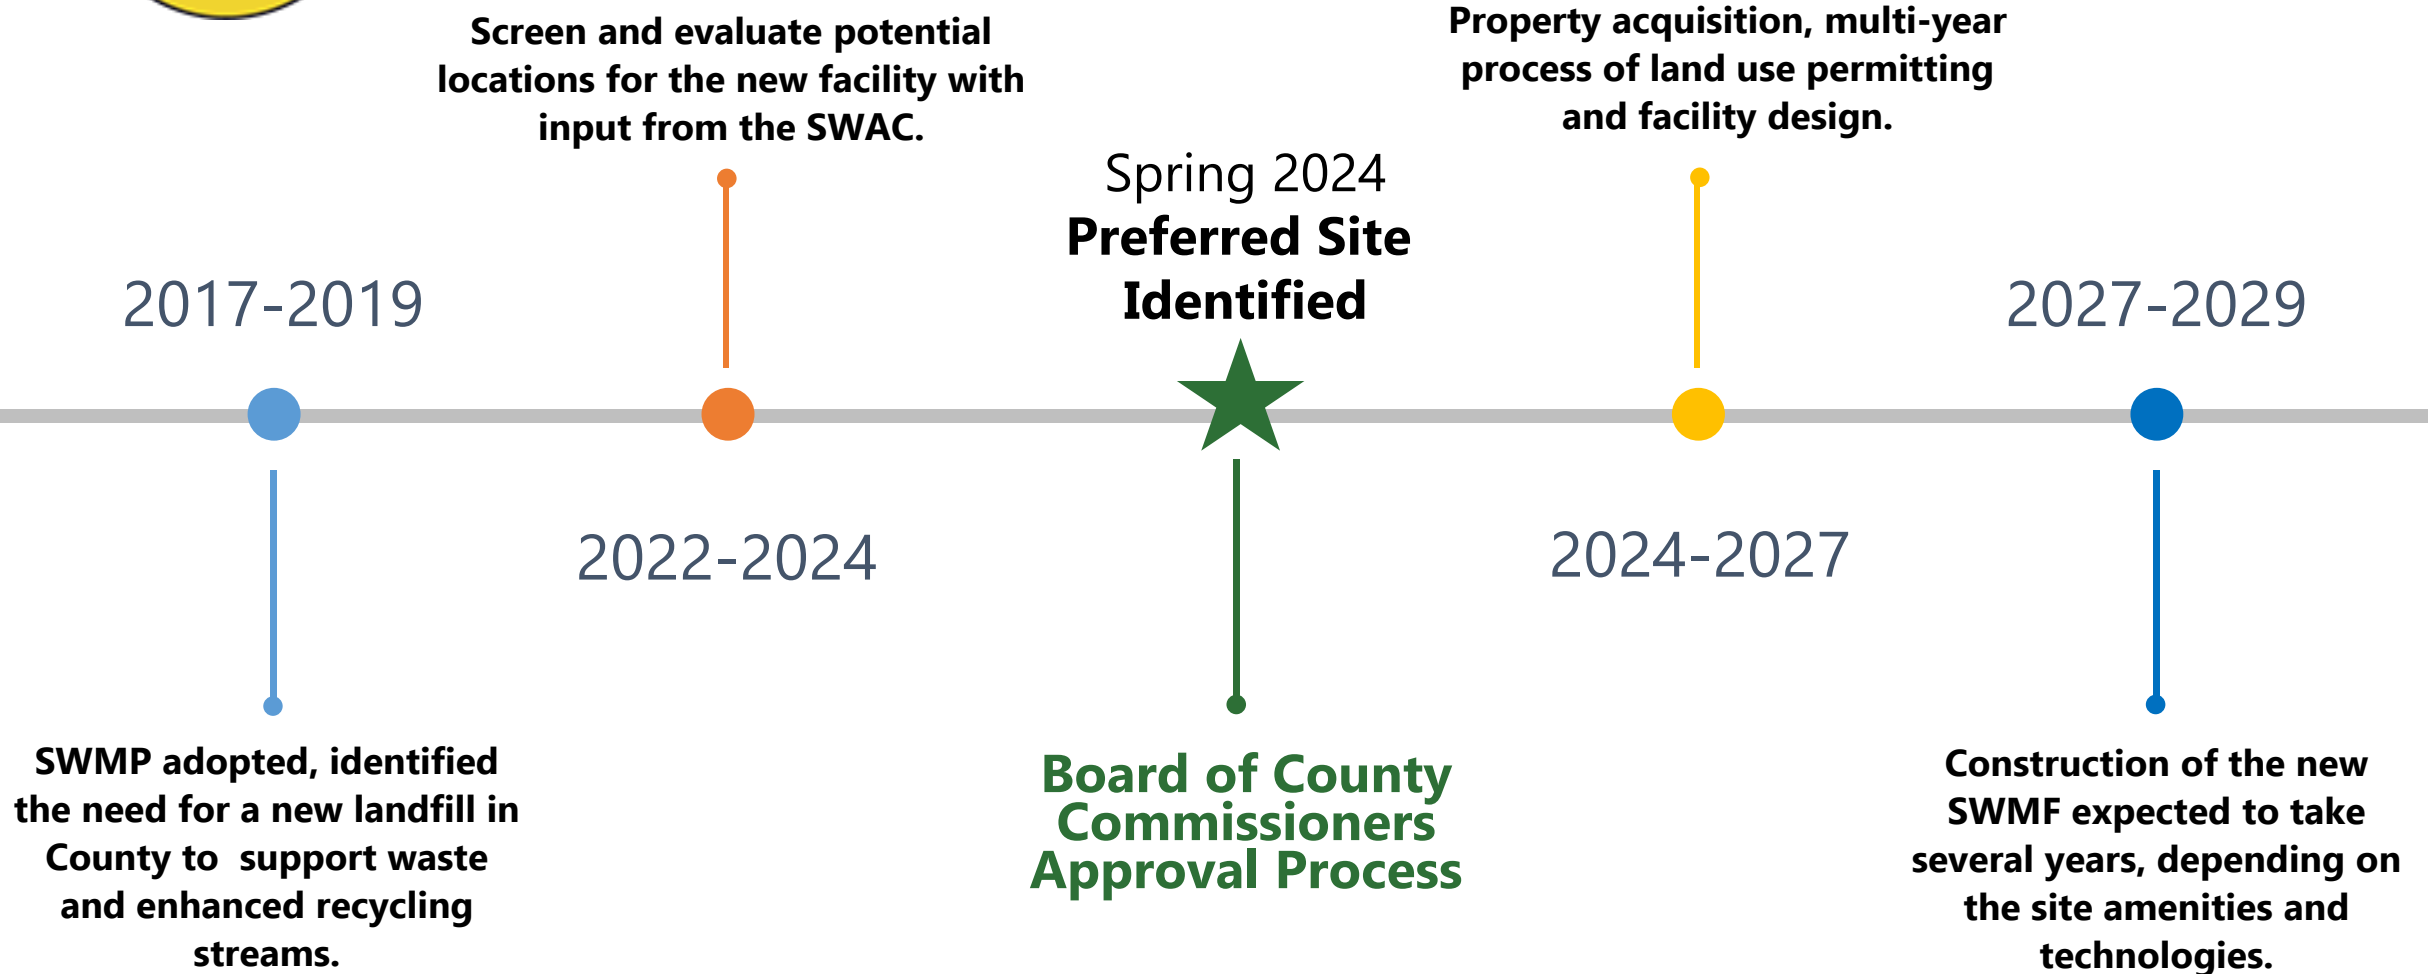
Screen and evaluate potential locations for the new facility with input from the SWAC.

Property acquisition, multi-year process of land use permitting and facility design.

Spring 2024
Preferred Site Identified

2017-2019

2027-2029

2022-2024

2024-2027

SWMP adopted, identified the need for a new landfill in County to support waste and enhanced recycling streams.

Board of County Commissioners Approval Process

Construction of the new SWMF expected to take several years, depending on the site amenities and technologies.